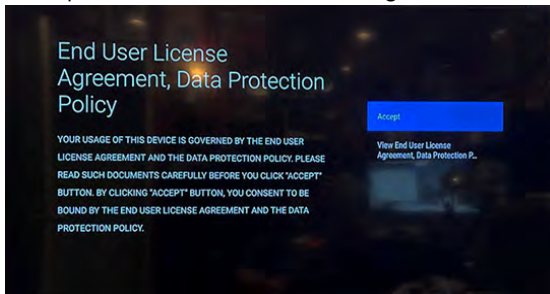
End User License Agreement, Data Protection Policy

YOUR USAGE OF THIS DEVICE IS GOVERNED BY THE END USER LICENSE AGREEMENT AND THE DATA PROTECTION POLICY. PLEASE READ SUCH DOCUMENTS CAREFULLY BEFORE YOU CLICK "ACCEPT" BUTTON. BY CLICKING "ACCEPT" BUTTON, YOU CONSENT TO BE BOUND BY THE END USER LICENSE AGREEMENT AND THE DATA PROTECTION POLICY.

Accept

View End User License Agreement, Data Protection P...